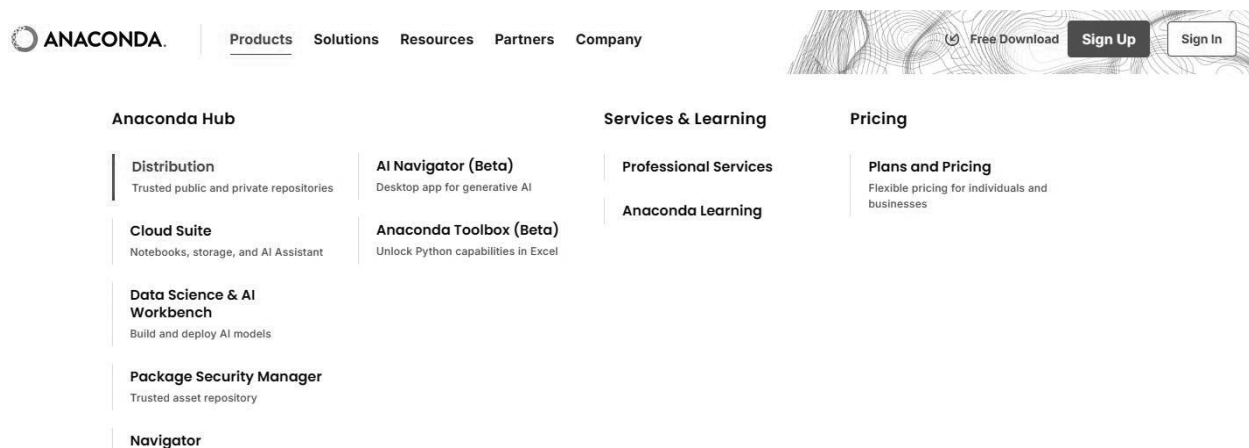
ANACONDA.

Products Solutions Resources Partners Company

Free Download Sign Up Sign In

Anaconda Hub

Distribution
Trusted public and private repositories

AI Navigator (Beta)
Desktop app for generative AI

Cloud Suite
Notebooks, storage, and AI Assistant

Anaconda Toolbox (Beta)
Unlock Python capabilities in Excel

Data Science & AI Workbench
Build and deploy AI models

Package Security Manager
Trusted asset repository

Navigator

Services & Learning

Professional Services

Anaconda Learning

Pricing

Plans and Pricing
Flexible pricing for individuals and businesses